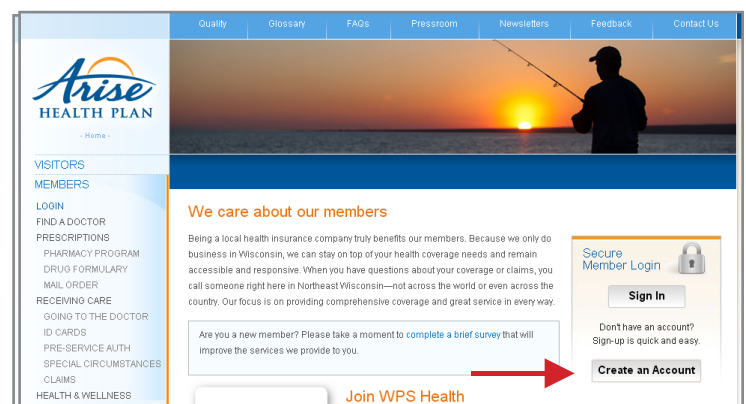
Quality | Glossary | FAQs | Pressroom | Newsletters | Feedback | Contact Us

Arise
HEALTH PLAN
- Home -

VISITORS
MEMBERS
LOGIN
FIND A DOCTOR
PRESCRIPTIONS
PHARMACY PROGRAM
DRUG FORMULARY
MAIL ORDER
RECEIVING CARE
GOING TO THE DOCTOR
ID CARDS
PRE-SERVICE AUTH
SPECIAL CIRCUMSTANCES
CLAIMS
HEALTH & WELLNESS

We care about our members

Being a local health insurance company truly benefits our members. Because we only do business in Wisconsin, we can stay on top of your health coverage needs and remain accessible and responsive. When you have questions about your coverage or claims, you call someone right here in Northeast Wisconsin—not across the world or even across the country. Our focus is on providing comprehensive coverage and great service in every way.

Are you a new member? Please take a moment to complete a brief survey that will improve the services we provide to you.

Join WPS Health

Secure Member Login

Sign In

Don't have an account? Sign-up is quick and easy.

Create an Account